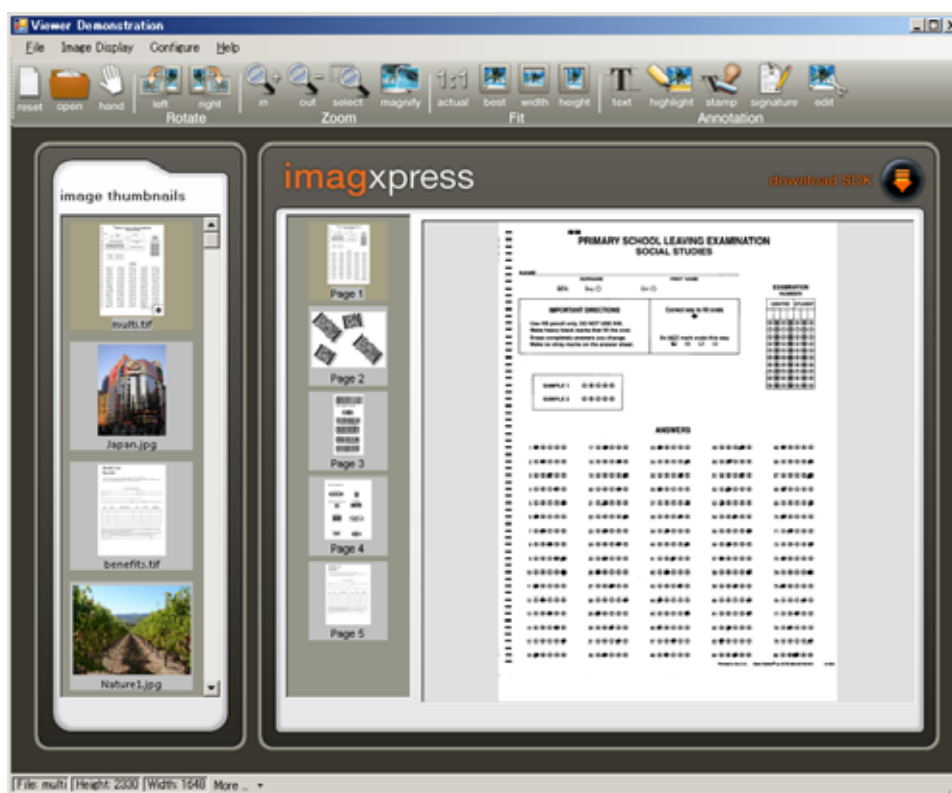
Viewer Demonstration

File Image Display Configure Help

reset open hand left right Rotate in out select Zoom magnify actual best width height Fit text highlight stamp signature edit Annotation

image thumbnails

multi.tif

Japan.jpg

benefits.tif

Nature1.jpg

imagxpress

download SDK

Page 1

Page 2

Page 3

Page 4

Page 5

PRIMARY SCHOOL LEAVING EXAMINATION
SOCIAL STUDIES

IMPORTANT DIRECTIONS

EXAMINATION NUMBER

SAMPLE 1

SAMPLE 2

ANSWERS

File: multi Height: 2300 Width: 1648 More ..